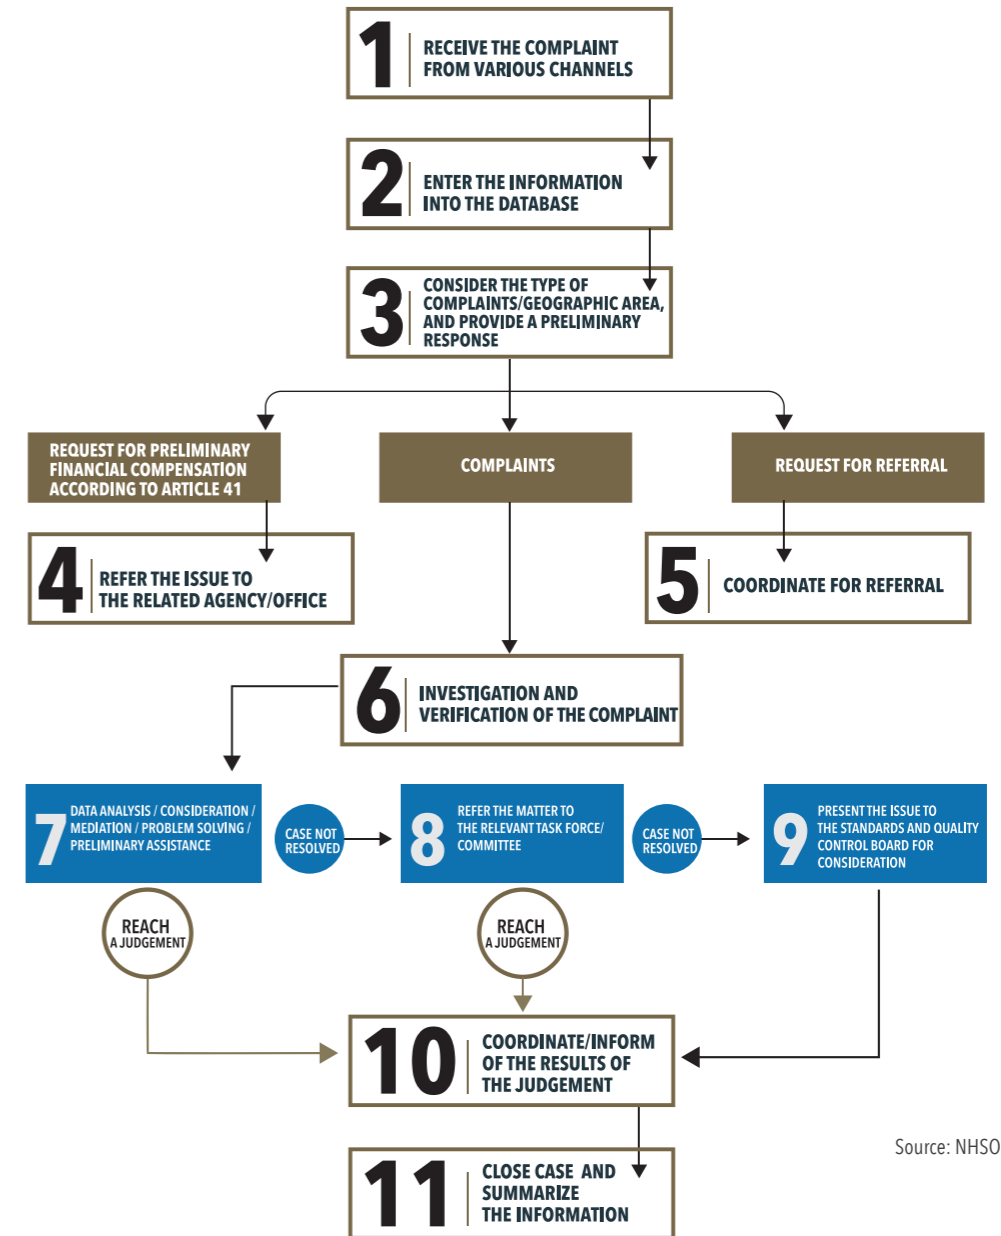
1 RECEIVE THE COMPLAINT FROM VARIOUS CHANNELS

2 ENTER THE INFORMATION INTO THE DATABASE

3 CONSIDER THE TYPE OF COMPLAINTS/GEOGRAPHIC AREA, AND PROVIDE A PRELIMINARY RESPONSE

REQUEST FOR PRELIMINARY FINANCIAL COMPENSATION ACCORDING TO ARTICLE 41

COMPLAINTS

REQUEST FOR REFERRAL

4 REFER THE ISSUE TO THE RELATED AGENCY/OFFICE

5 COORDINATE FOR REFERRAL

6 INVESTIGATION AND VERIFICATION OF THE COMPLAINT

7 DATA ANALYSIS / CONSIDERATION / MEDIATION / PROBLEM SOLVING / PRELIMINARY ASSISTANCE

CASE NOT RESOLVED

8 REFER THE MATTER TO THE RELEVANT TASK FORCE/ COMMITTEE

CASE NOT RESOLVED

9 PRESENT THE ISSUE TO THE STANDARDS AND QUALITY CONTROL BOARD FOR CONSIDERATION

REACH A JUDGEMENT

REACH A JUDGEMENT

10 COORDINATE/INFORM OF THE RESULTS OF THE JUDGEMENT

11 CLOSE CASE AND SUMMARIZE THE INFORMATION

Source: NHSO